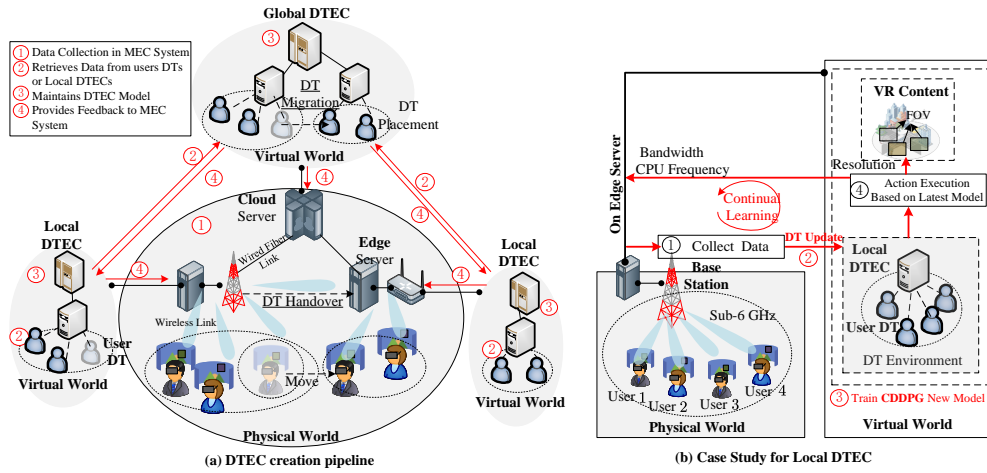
Global DTEC

① Data Collection in MEC System
② Retrieves Data from users DTs or Local DTECs
③ Maintains DTEC Model
④ Provides Feedback to MEC System

③

DT Migration

DT Placement

Virtual World

②
④
④
②
④

Cloud Server

①

Wired Fiber Link

Edge Server

Local DTEC

Local DTEC

③
④
④
③

Wireless Link

DT Handover

User DT

②
②

Virtual World

Move

Virtual World

Physical World

(a) DTEC creation pipeline

On Edge Server

Bandwidth
CPU Frequency

Continual Learning

VR Content

FOV

Resolution

④ Action Execution Based on Latest Model

① Collect Data

DT Update

②

Base Station

Local DTEC

Sub-6 GHz

User DT

DT Environment

User 1 User 2 User 3 User 4

③ Train CDDPG New Model

Physical World

Virtual World

(b) Case Study for Local DTEC